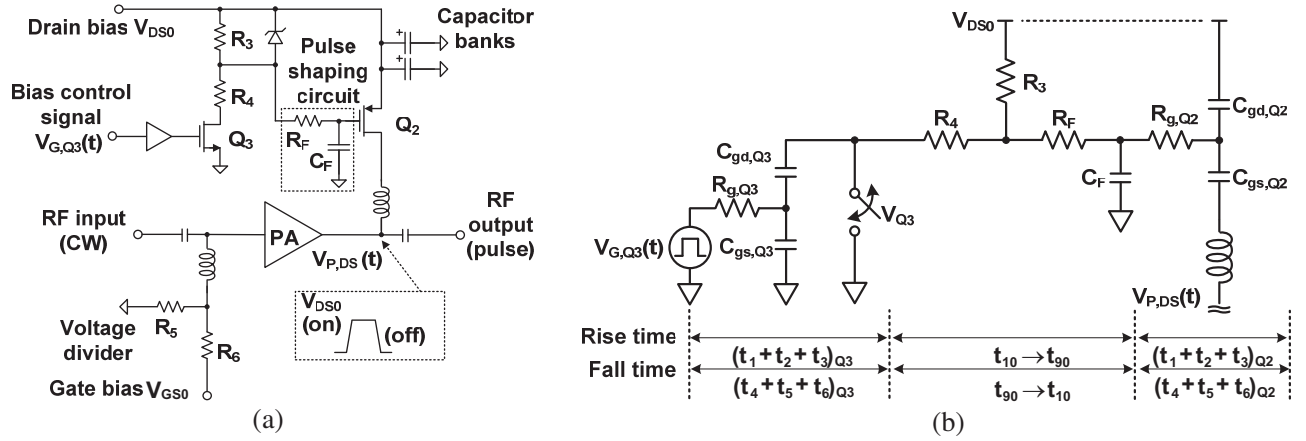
Drain bias $V_{DS0}$

$R_3$

Capacitor banks

Pulse shaping circuit

Bias control signal $V_{G,Q3}(t)$

$R_4$

$Q_3$

$R_F$

$C_F$

$Q_2$

RF input (CW)

PA

$V_{P,DS}(t)$

RF output (pulse)

$V_{DS0}$ (on) (off)

Voltage divider

$R_5$

$R_6$

Gate bias $V_{GS0}$

(a)

$V_{DS0}$

$R_3$

$C_{gd,Q3}$

$R_4$

$R_F$

$R_{g,Q2}$

$C_{gd,Q2}$

$R_{g,Q3}$

$C_F$

$C_{gs,Q2}$

$V_{Q3}$

$V_{G,Q3}(t)$

$C_{gs,Q3}$

$V_{P,DS}(t)$

Rise time

Fall time

$(t_1+t_2+t_3)_{Q3}$

$(t_4+t_5+t_6)_{Q3}$

$t_{10} \rightarrow t_{90}$

$t_{90} \rightarrow t_{10}$

$(t_1+t_2+t_3)_{Q2}$

$(t_4+t_5+t_6)_{Q2}$

(b)